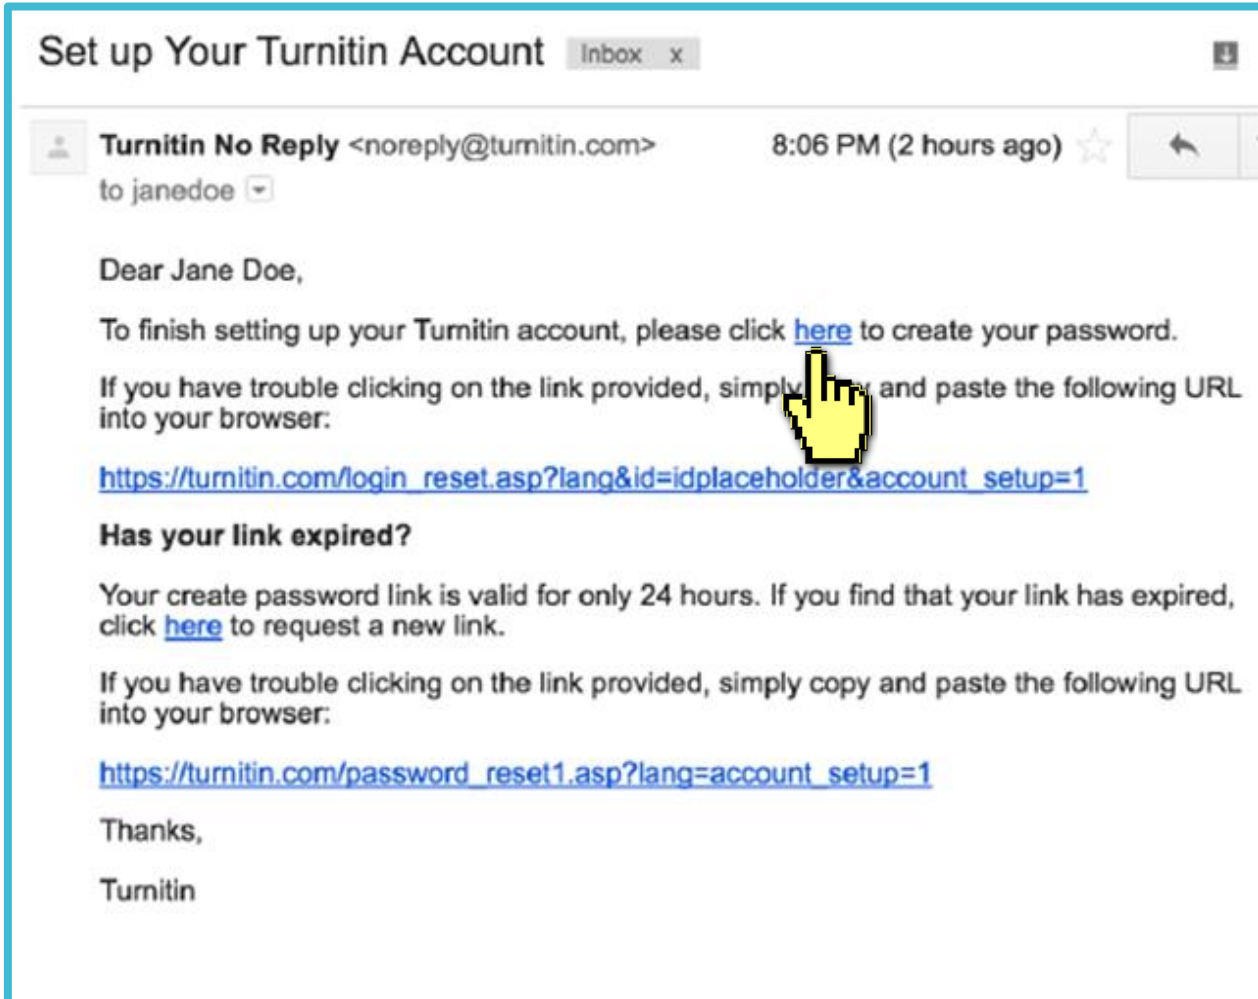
Set up Your Turnitin Account Inbox x

Turnitin No Reply <noreply@turnitin.com> 8:06 PM (2 hours ago)
to janedoe

Dear Jane Doe,

To finish setting up your Turnitin account, please click here to create your password.

If you have trouble clicking on the link provided, simply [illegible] and paste the following URL into your browser:

https://turnitin.com/login_reset.asp?lang&id=idplaceholder&account_setup=1

Has your link expired?

Your create password link is valid for only 24 hours. If you find that your link has expired, click here to request a new link.

If you have trouble clicking on the link provided, simply copy and paste the following URL into your browser:

https://turnitin.com/password_reset1.asp?lang=account_setup=1

Thanks,

Turnitin